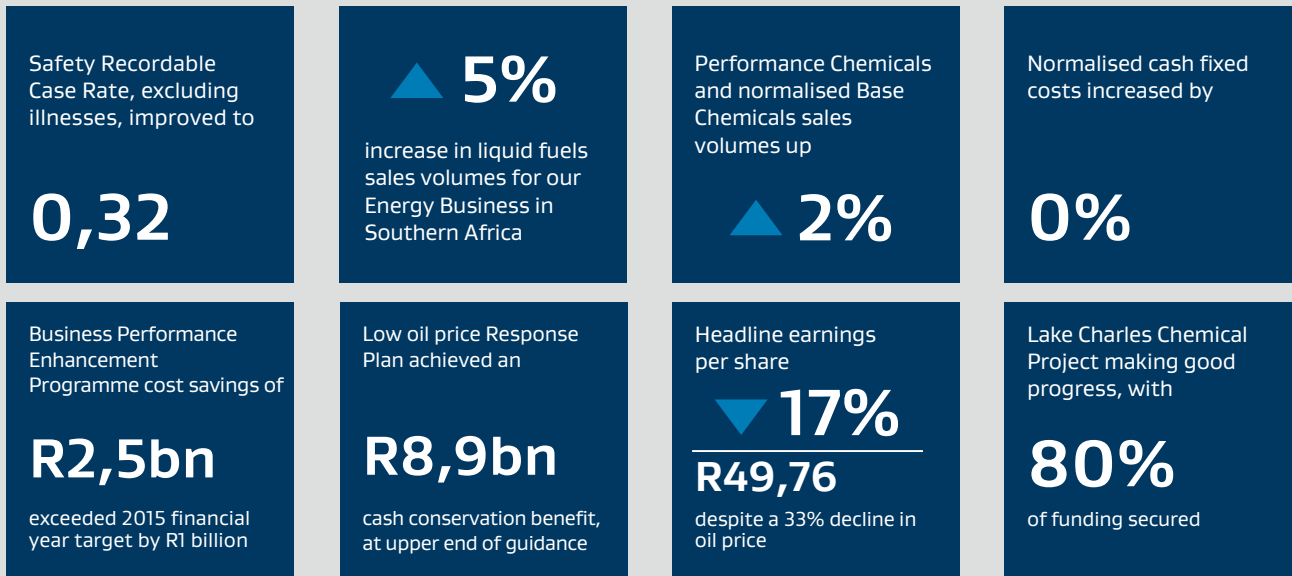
Safety Recordable Case Rate, excluding illnesses, improved to

0,32

5%

increase in liquid fuels sales volumes for our Energy Business in Southern Africa

Performance Chemicals and normalised Base Chemicals sales volumes up

2%

Normalised cash fixed costs increased by

0%

Business Performance Enhancement Programme cost savings of

R2,5bn

exceeded 2015 financial year target by R1 billion

Low oil price Response Plan achieved an

R8,9bn

cash conservation benefit, at upper end of guidance

Headline earnings per share

17%

R49,76

despite a 33% decline in oil price

Lake Charles Chemical Project making good progress, with

80%

of funding secured